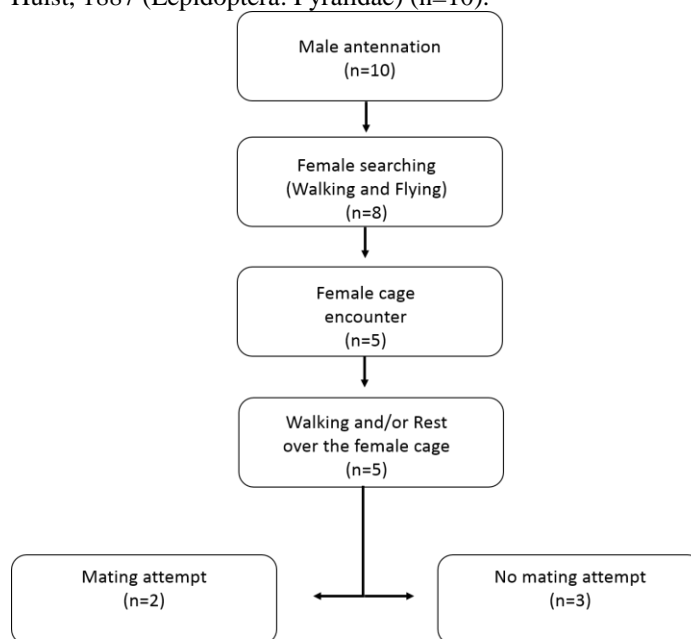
Hulst, 1887 (Lepidoptera: Pyralidae) (n=10).

Male antennation
(n=10)

Female searching
(Walking and Flying)
(n=8)

Female cage
encounter
(n=5)

Walking and/or Rest
over the female cage
(n=5)

Mating attempt
(n=2)

No mating attempt
(n=3)